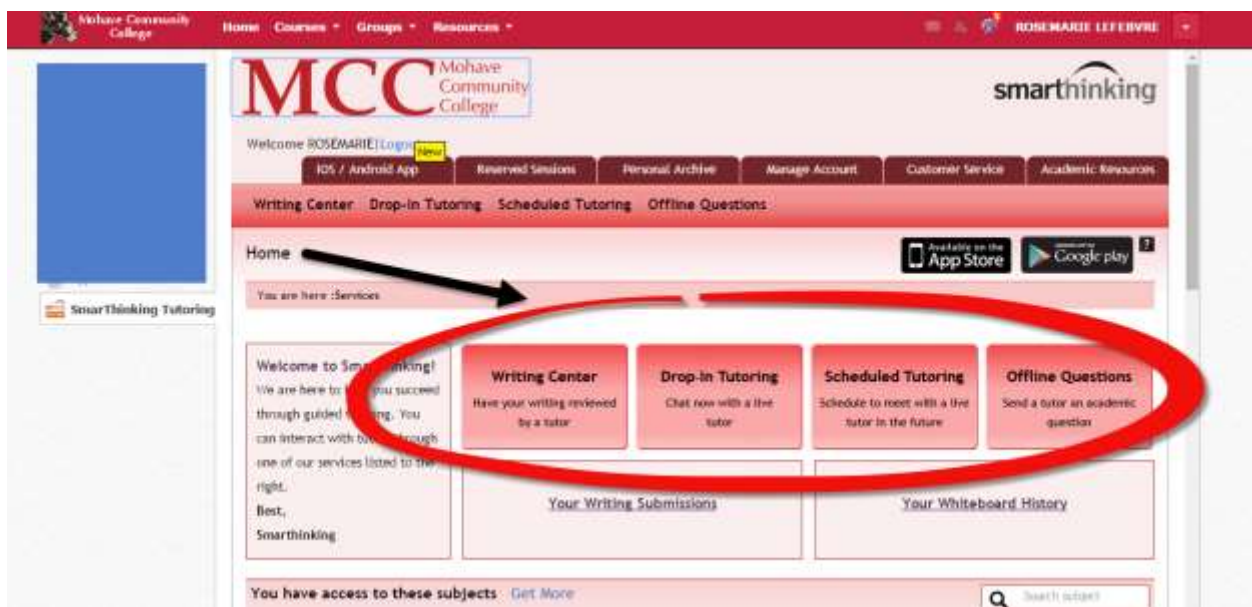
Mohave Community College Home Courses ▾ Groups ▾ Resources ▾ ROSEMARIE LEFEBVRE

SmarThinking Tutoring

MCC Mohave Community College

smarthinking

Welcome ROSEMARIE | Logout New

IOS / Android App | Reserved Sessions | Personal Archive | Manage Account | Customer Service | Academic Resources

Writing Center Drop-in Tutoring Scheduled Tutoring Offline Questions

Home

Available on the App Store | Google play ?

You are here :Services

Welcome to Sm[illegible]king! We are here to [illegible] you succeed through guided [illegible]ng. You can interact with tu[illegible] through one of our services listed to the right.
Best,
Smarthinking

Writing Center
Have your writing reviewed by a tutor

Drop-in Tutoring
Chat now with a live tutor

Scheduled Tutoring
Schedule to meet with a live tutor in the future

Offline Questions
Send a tutor an academic question

Your Writing Submissions

Your Whiteboard History

You have access to these subjects Get More

Search subject